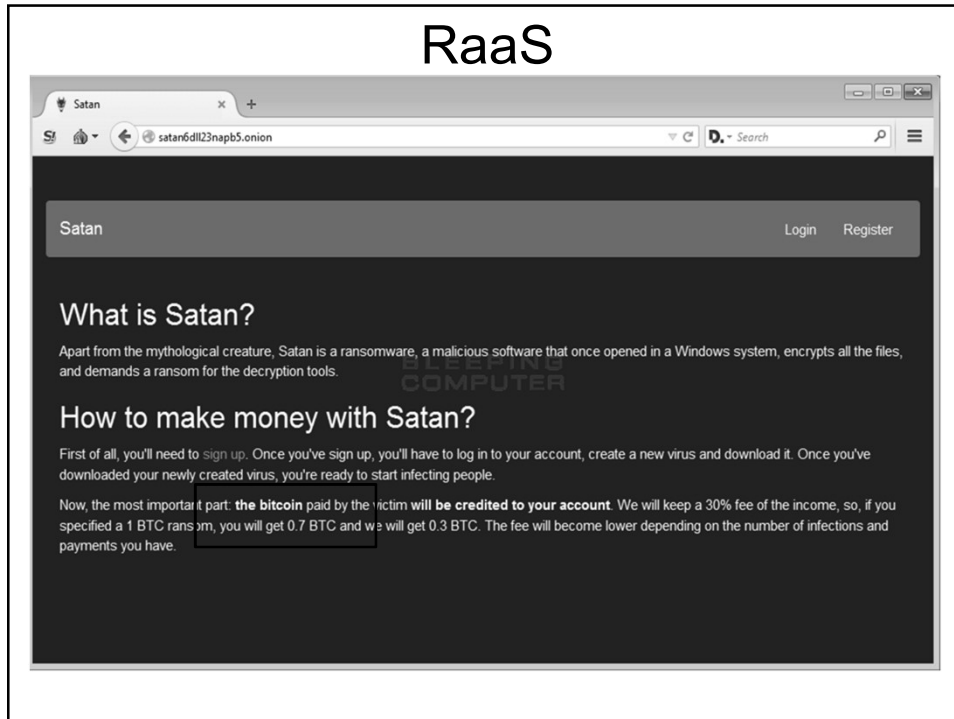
RaaS

Satan

satan6dll23napb5.onion

Search

Satan

Login Register

What is Satan?

Apart from the mythological creature, Satan is a ransomware, a malicious software that once opened in a Windows system, encrypts all the files, and demands a ransom for the decryption tools.

BLEEPING COMPUTER

How to make money with Satan?

First of all, you'll need to sign up. Once you've sign up, you'll have to log in to your account, create a new virus and download it. Once you've downloaded your newly created virus, you're ready to start infecting people.

Now, the most important part: **the bitcoin** paid by the victim **will be credited to your account**. We will keep a 30% fee of the income, so, if you specified a 1 BTC ransom, you will get 0.7 BTC and we will get 0.3 BTC. The fee will become lower depending on the number of infections and payments you have.